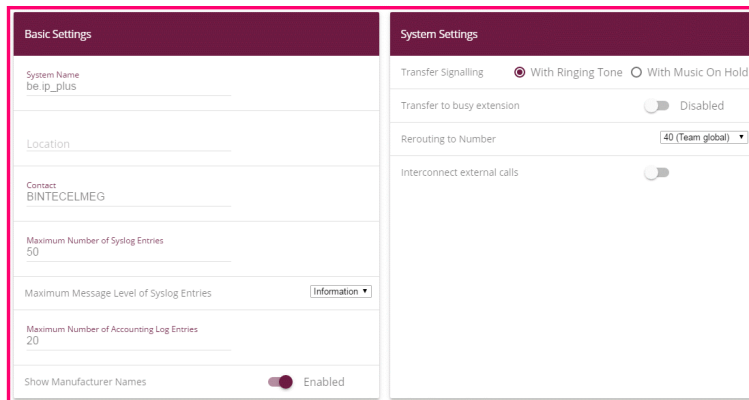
Basic Settings

System Name
be.ip_plus

Location

Contact
BINTECELMEG

Maximum Number of Syslog Entries
50

Maximum Message Level of Syslog Entries
Information ▾

Maximum Number of Accounting Log Entries
20

Show Manufacturer Names
Enabled

System Settings

Transfer Signalling
With Ringing Tone
With Music On Hold

Transfer to busy extension
Disabled

Rerouting to Number
40 (Team global) ▾

Interconnect external calls